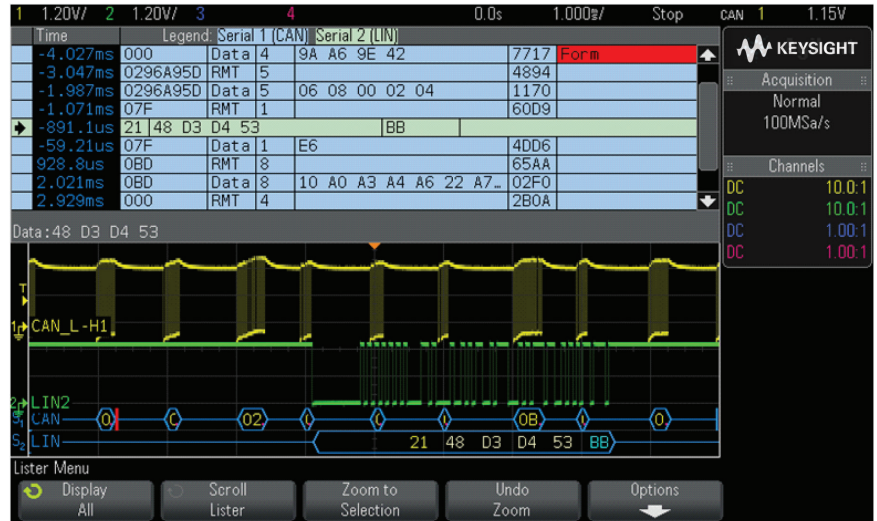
1 1.20V/ 2 1.20V/ 3 4 0.0s 1.000ms/ Stop CAN 1 1.15V

| Time | Legend: Serial 1 (CAN) Serial 2 (LIN) | | | | | |
|---|---|---|---|---|---|---|
| -4.027ms | 000 | Data | 4 | 9A A6 9E 42 | 7717 | Form |
| -3.047ms | 0296A95D | RMT | 5 | | 4894 | |
| -1.987ms | 0296A95D | Data | 5 | 06 08 00 02 04 | 1170 | |
| -1.071ms | 07F | RMT | 1 | | 60D9 | |
| -891.1us | 21 48 D3 D4 53 | | | BB | | |
| -59.21us | 07F | Data | 1 | E6 | 4DD6 | |
| 928.8us | 0BD | RMT | 8 | | 65AA | |
| 2.021ms | 0BD | Data | 8 | 10 A0 A3 A4 A6 22 A7… | 02F0 | |
| 2.929ms | 000 | RMT | 4 | | 2B0A | |

Data:48 D3 D4 53

KEYSIGHT

Acquisition
Normal
100MSa/s

Channels
DC 10.0:1
DC 10.0:1
DC 1.00:1
DC 1.00:1

T
1 CAN_L-H1
2 LIN2
S1 CAN 0 C 02 0B 0
S2 LIN 21 48 D3 D4 53 BB

Lister Menu
Display All
Scroll Lister
Zoom to Selection
Undo Zoom
Options